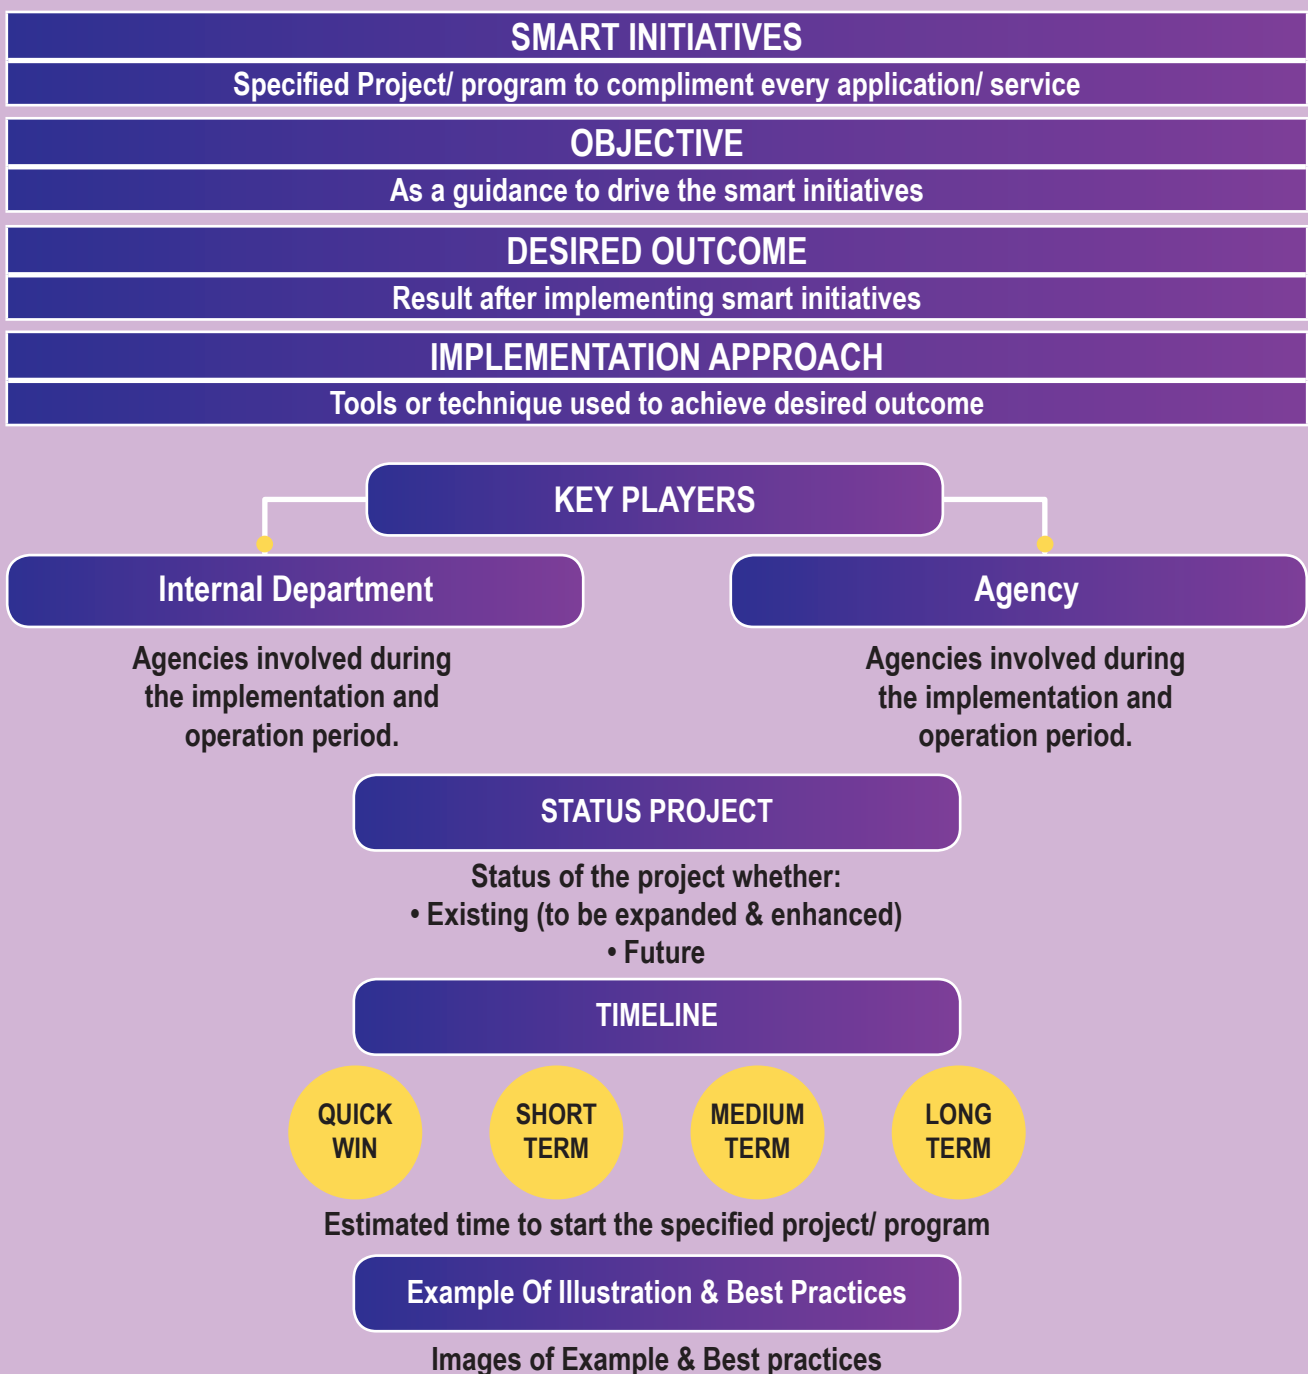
SMART INITIATIVES

Specified Project/ program to compliment every application/ service

OBJECTIVE

As a guidance to drive the smart initiatives

DESIRED OUTCOME

Result after implementing smart initiatives

IMPLEMENTATION APPROACH

Tools or technique used to achieve desired outcome

KEY PLAYERS

Internal Department

Agencies involved during the implementation and operation period.

Agency

Agencies involved during the implementation and operation period.

STATUS PROJECT

Status of the project whether:
• Existing (to be expanded & enhanced)
• Future

TIMELINE

QUICK WIN

SHORT TERM

MEDIUM TERM

LONG TERM

Estimated time to start the specified project/ program

Example Of Illustration & Best Practices

Images of Example & Best practices